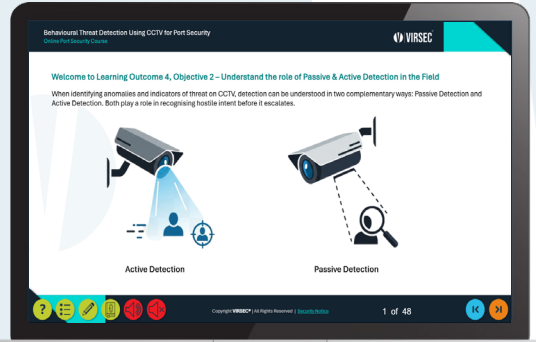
Behavioural Threat Detection Using CCTV for Port Security
Online Port Security Course

VIRSEC

Welcome to Learning Outcome 4, Objective 2 – Understand the role of Passive & Active Detection in the Field

When identifying anomalies and indicators of threat on CCTV, detection can be understood in two complementary ways: Passive Detection and Active Detection. Both play a role in recognising hostile intent before it escalates.

Active Detection

Passive Detection

Copyright VIRSEC® | All Rights Reserved | Security Notice

1 of 48